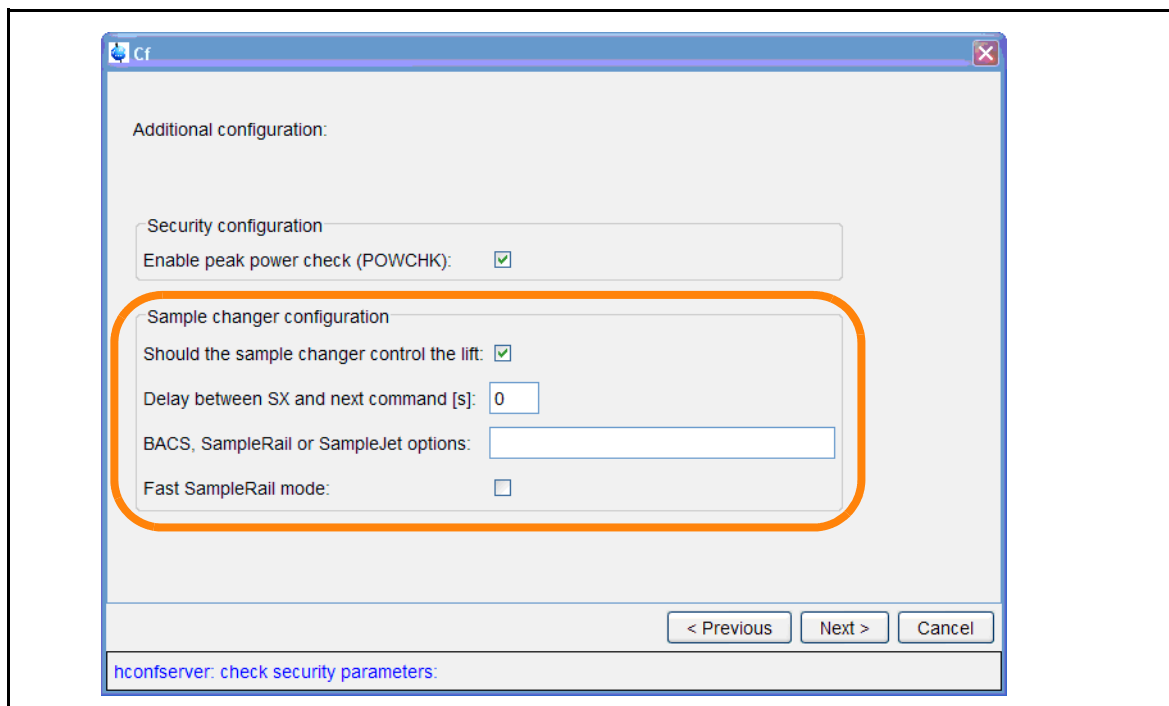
Cf

Additional configuration:

Security configuration

Enable peak power check (POWCHK):

Sample changer configuration

Should the sample changer control the lift:

Delay between SX and next command [s]: 0

BACS, SampleRail or SampleJet options:

Fast SampleRail mode:

< Previous Next > Cancel

hconfserver: check security parameters: